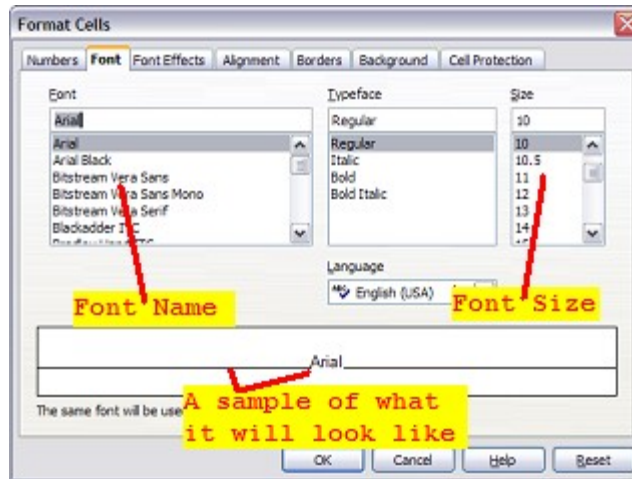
Format Cells

Numbers | Font | Font Effects | Alignment | Borders | Background | Cell Protection

Font
Arial
Arial
Arial Black
Bitstream Vera Sans
Bitstream Vera Sans Mono
Bitstream Vera Serif
Blackadder ITC
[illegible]

Typeface
Regular
Regular
Italic
Bold
Bold Italic

Size
10
10
10.5
11
12
13
14
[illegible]

Language
English (USA)

Font Name

Font Size

Arial

The same font will be use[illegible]

A sample of what it will look like

OK | Cancel | Help | Reset